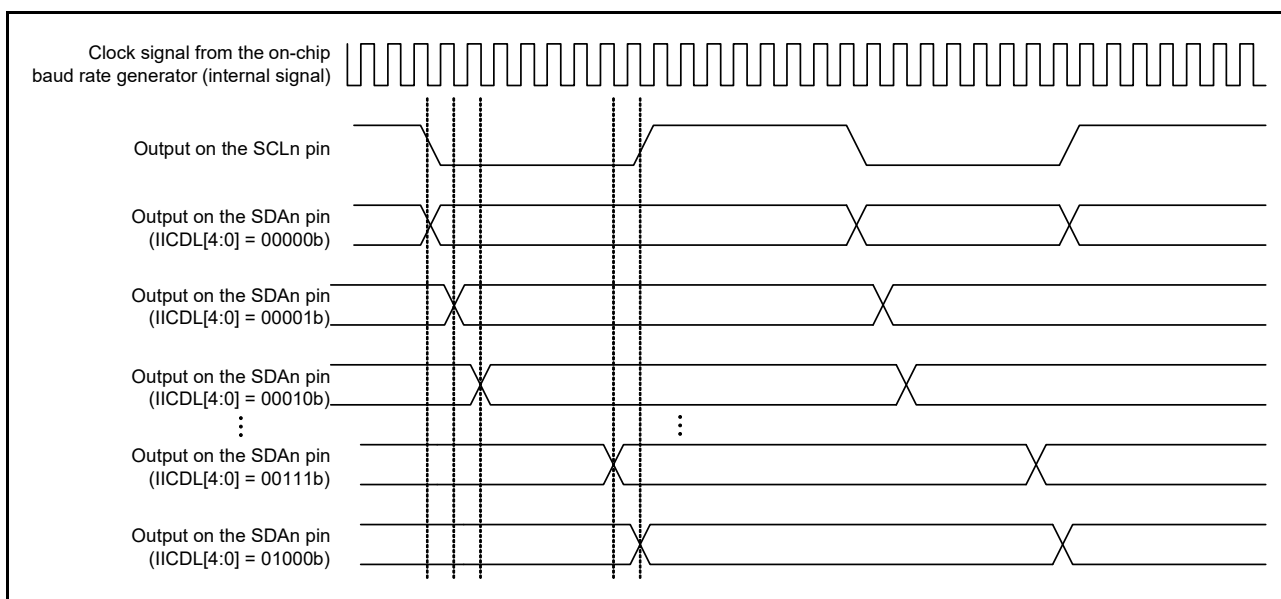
Clock signal from the on-chip baud rate generator (internal signal)

Output on the SCLn pin

Output on the SDAn pin (IICDL[4:0] = 00000b)

Output on the SDAn pin (IICDL[4:0] = 00001b)

Output on the SDAn pin (IICDL[4:0] = 00010b)

⋮

⋮

Output on the SDAn pin (IICDL[4:0] = 00111b)

Output on the SDAn pin (IICDL[4:0] = 01000b)